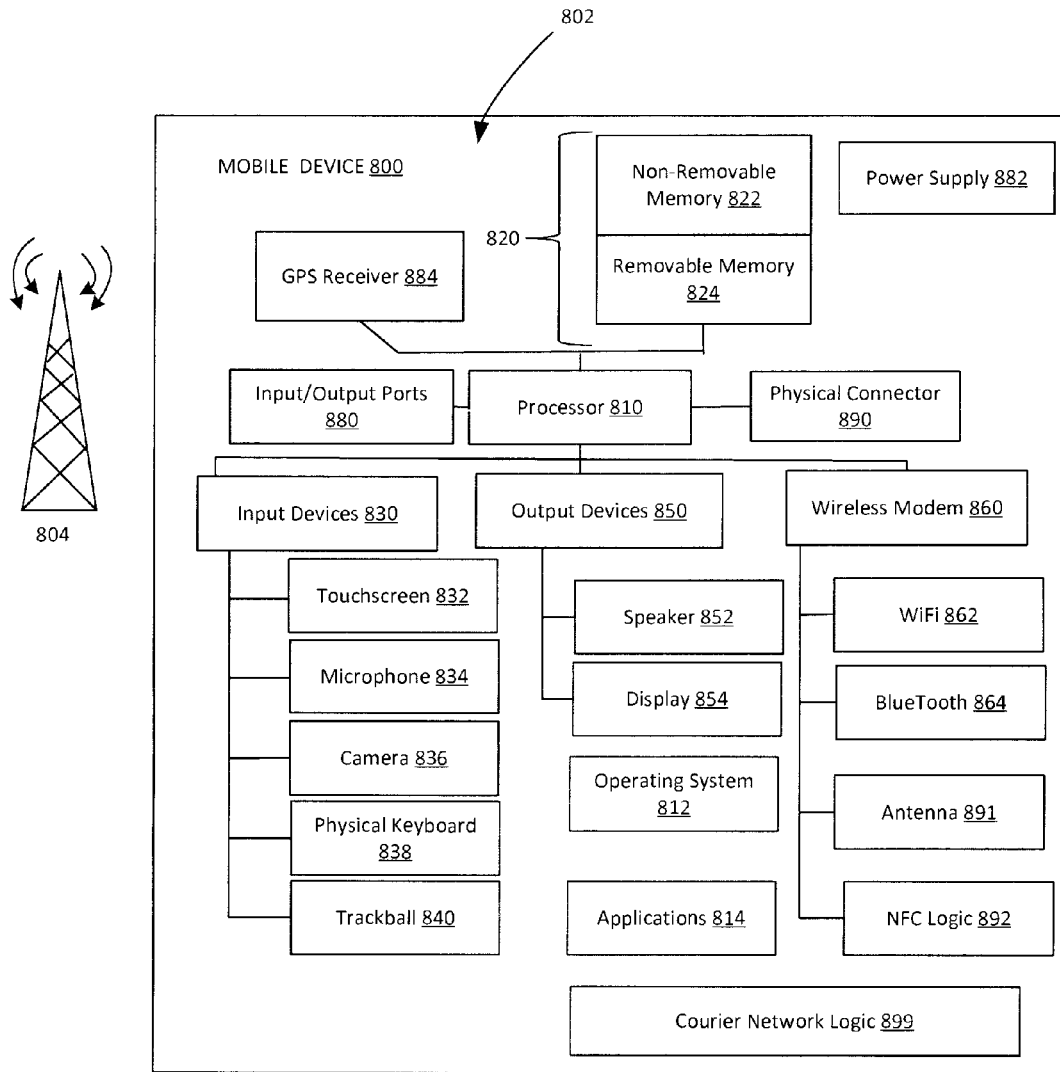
802

MOBILE DEVICE 800

Non-Removable Memory 822

Power Supply 882

820

GPS Receiver 884

Removable Memory 824

Input/Output Ports 880

Processor 810

Physical Connector 890

Input Devices 830

Output Devices 850

Wireless Modem 860

804

Touchscreen 832

Speaker 852

WiFi 862

Microphone 834

Display 854

BlueTooth 864

Camera 836

Operating System 812

Antenna 891

Physical Keyboard 838

Trackball 840

Applications 814

NFC Logic 892

Courier Network Logic 899